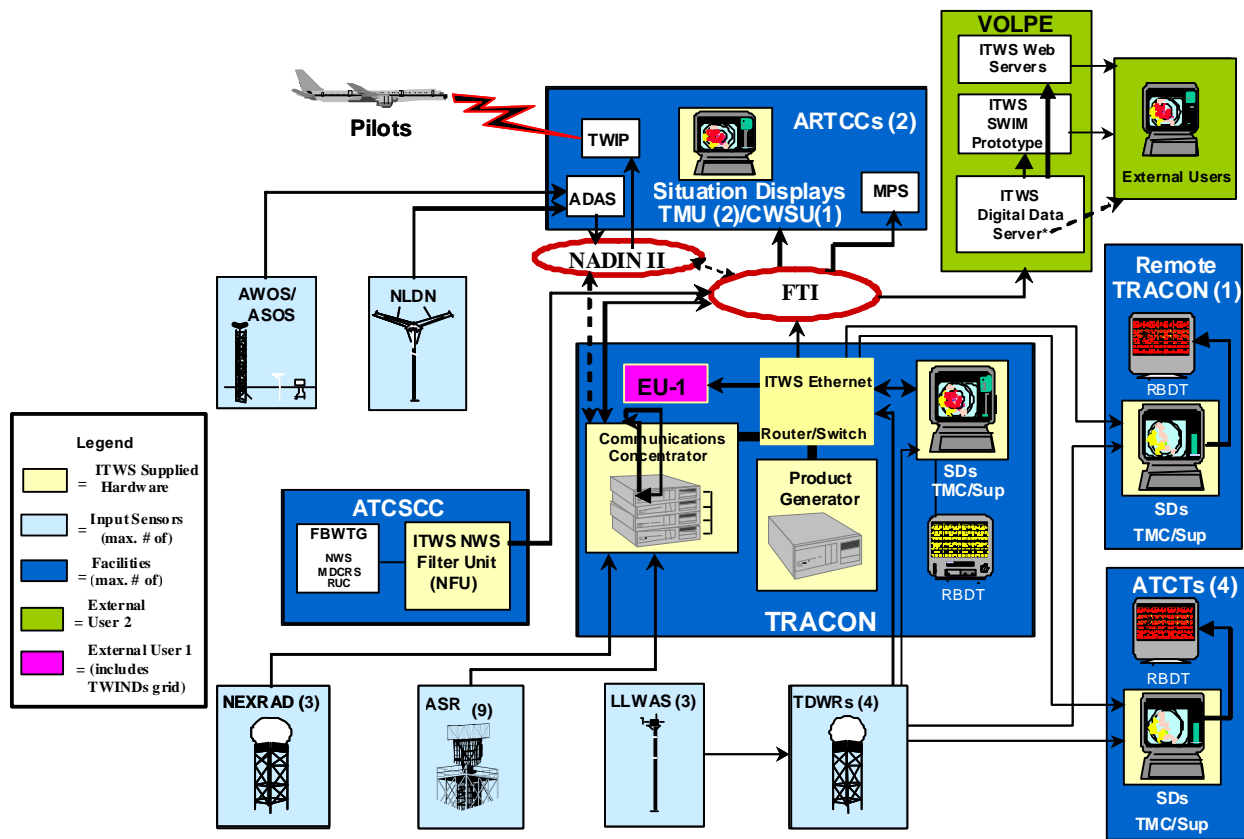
Pilots

TWIP

ARTCCs (2)

ADAS

Situation Displays TMU (2)/CWSU(1)

MPS

VOLPE

ITWS Web Servers

ITWS SWIM Prototype

ITWS Digital Data Server*

External Users

NADIN II

FTI

AWOS/ ASOS

NLDN

Remote TRACON (1)

RBDT

SDs TMC/Sup

EU-1

ITWS Ethernet

Router/Switch

Communications Concentrator

Product Generator

SDs TMC/Sup

RBDT

TRACON

Legend

= ITWS Supplied Hardware

= Input Sensors (max. # of)

= Facilities (max. # of)

= External User 2

= External User 1 (includes TWINDs grid)

ATCSCC

FBWTG

NWS MDCRS RUC

ITWS NWS Filter Unit (NFU)

ATCTs (4)

RBDT

SDs TMC/Sup

NEXRAD (3)

ASR (9)

LLWAS (3)

TDWRs (4)